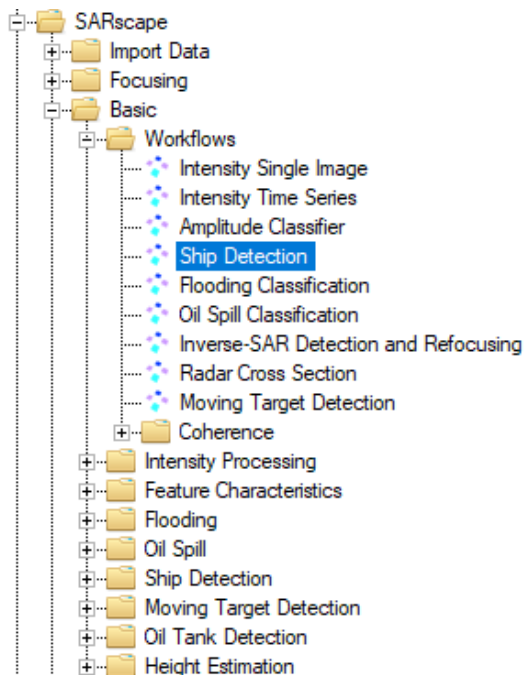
SARscape
Import Data
Focusing
Basic
Workflows
Intensity Single Image
Intensity Time Series
Amplitude Classifier
Ship Detection
Flooding Classification
Oil Spill Classification
Inverse-SAR Detection and Refocusing
Radar Cross Section
Moving Target Detection
Coherence
Intensity Processing
Feature Characteristics
Flooding
Oil Spill
Ship Detection
Moving Target Detection
Oil Tank Detection
Height Estimation